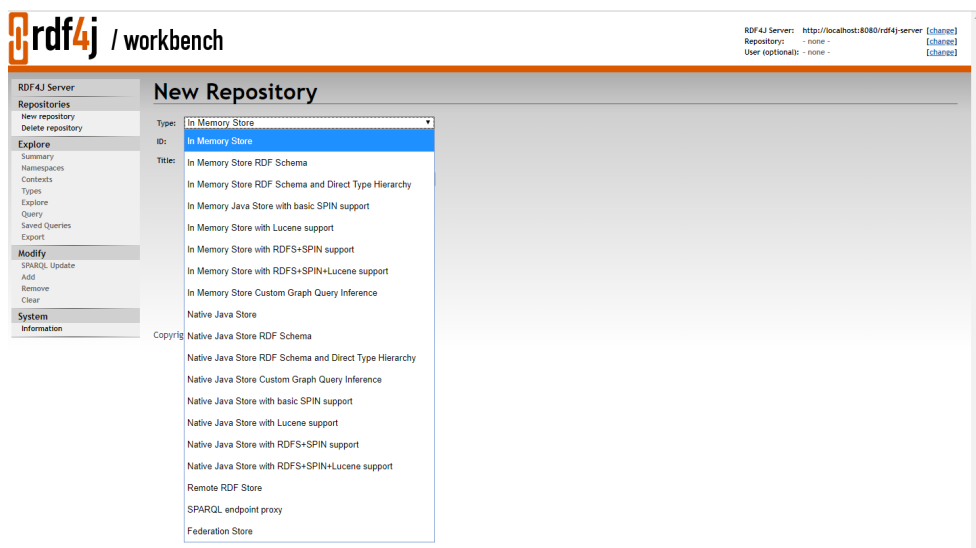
rdf4j / workbench

RDF4J Server: http://localhost:8080/rdf4j-server [change]
Repository: - none - [change]
User (optional): - none - [change]

RDF4J Server
Repositories
New repository
Delete repository
Explore
Summary
Namespaces
Contexts
Types
Explore
Query
Saved Queries
Export
Modify
SPARQL Update
Add
Remove
Clear
System
Information

New Repository

Type: In Memory Store ▼
ID:
Title:

In Memory Store
In Memory Store RDF Schema
In Memory Store RDF Schema and Direct Type Hierarchy
In Memory Java Store with basic SPIN support
In Memory Store with Lucene support
In Memory Store with RDFS+SPIN support
In Memory Store with RDFS+SPIN+Lucene support
In Memory Store Custom Graph Query Inference
Native Java Store
Native Java Store RDF Schema
Native Java Store RDF Schema and Direct Type Hierarchy
Native Java Store Custom Graph Query Inference
Native Java Store with basic SPIN support
Native Java Store with Lucene support
Native Java Store with RDFS+SPIN support
Native Java Store with RDFS+SPIN+Lucene support
Remote RDF Store
SPARQL endpoint proxy
Federation Store

Copyrig